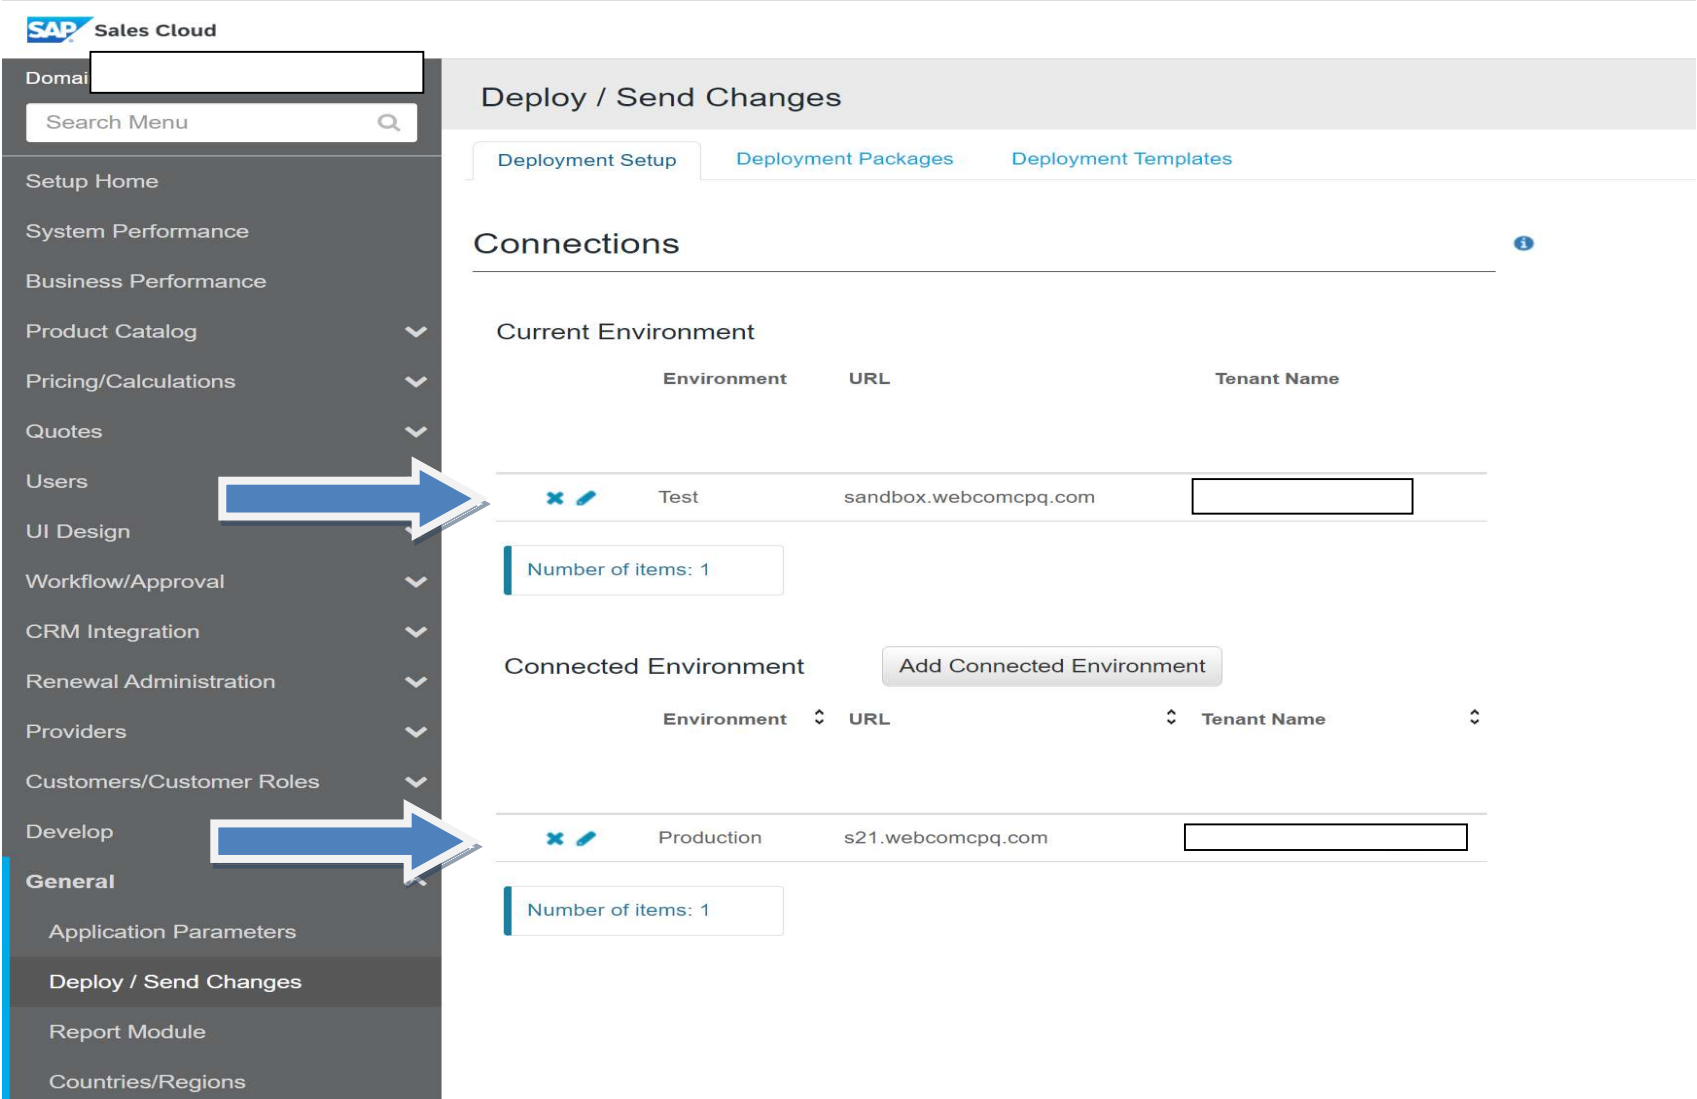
SAP Sales Cloud

Domai

Search Menu

Setup Home
System Performance
Business Performance
Product Catalog
Pricing/Calculations
Quotes
Users
UI Design
Workflow/Approval
CRM Integration
Renewal Administration
Providers
Customers/Customer Roles
Develop
General
Application Parameters
Deploy / Send Changes
Report Module
Countries/Regions

Deploy / Send Changes

Deployment Setup
Deployment Packages
Deployment Templates

Connections

Current Environment

| | Environment | URL | Tenant Name |
|---|---|---|---|
| | Test | sandbox.webcomcpq.com | |

Number of items: 1

Connected Environment
Add Connected Environment

| | Environment | URL | Tenant Name |
|---|---|---|---|
| | Production | s21.webcomcpq.com | |

Number of items: 1